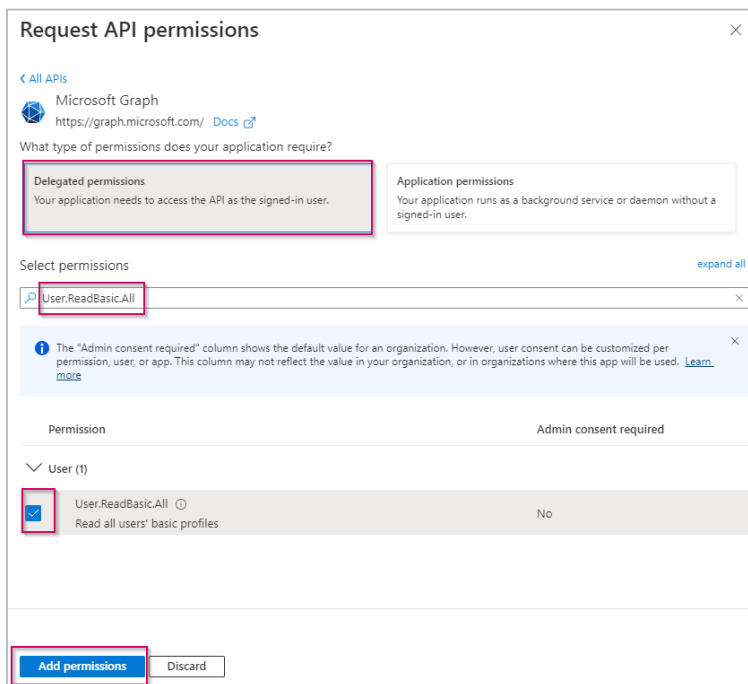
Request API permissions

×

< All APIs

Microsoft Graph
https://graph.microsoft.com/ Docs

What type of permissions does your application require?

Delegated permissions
Your application needs to access the API as the signed-in user.

Application permissions
Your application runs as a background service or daemon without a signed-in user.

Select permissions

expand all

User.ReadBasic.All

×

The "Admin consent required" column shows the default value for an organization. However, user consent can be customized per permission, user, or app. This column may not reflect the value in your organization, or in organizations where this app will be used. Learn more

×

| Permission | Admin consent required |
|---|---|
| User (1) | |
| User.ReadBasic.All ⓘ Read all users' basic profiles | No |

Add permissions

Discard